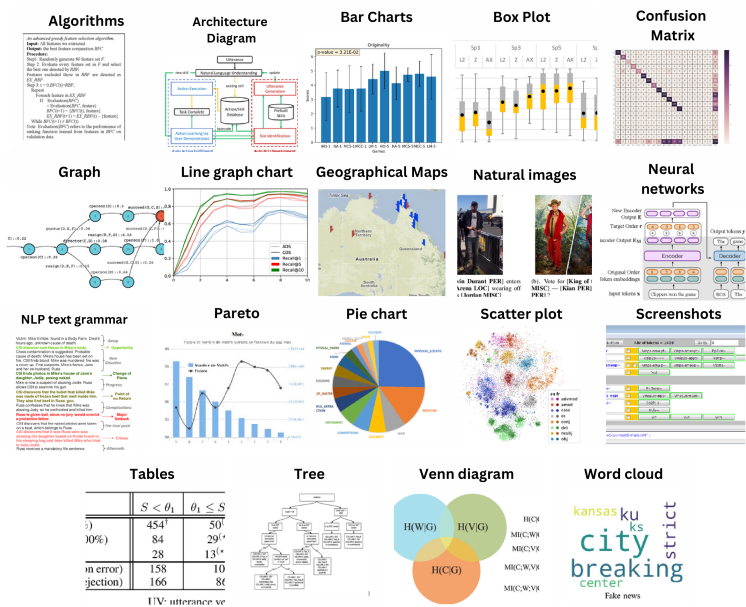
Algorithms

Architecture Diagram

Bar Charts

Box Plot

Confusion Matrix

Graph

Line graph chart

Geographical Maps

Natural images

Neural networks

NLP text grammar

Pareto

Pie chart

Scatter plot

Screenshots

Tables

Tree

Venn diagram

Word cloud

An advanced greedy feature selection algorithm.
Input : All features we extracted
Output: the best features composition BFC
Procedure:

p-value = 3.21E-02

Originality

Australia

Queensland

Encoder

Decoder

| | $S < \theta_1$ | $\theta_1 \leq S$ |
|---|---|---|
| 6) | $454^\dagger$ | 50 |
| 00%) | 84 | 29 |
| | 28 | 13 |
| on error) | 158 | 10 |
| jection) | 166 | 8 |

UV: utterance ve

H(W|G)

H(V|G)

H(C|G)

kansas

ku

ks

city

strict

breaking

center

Fake news